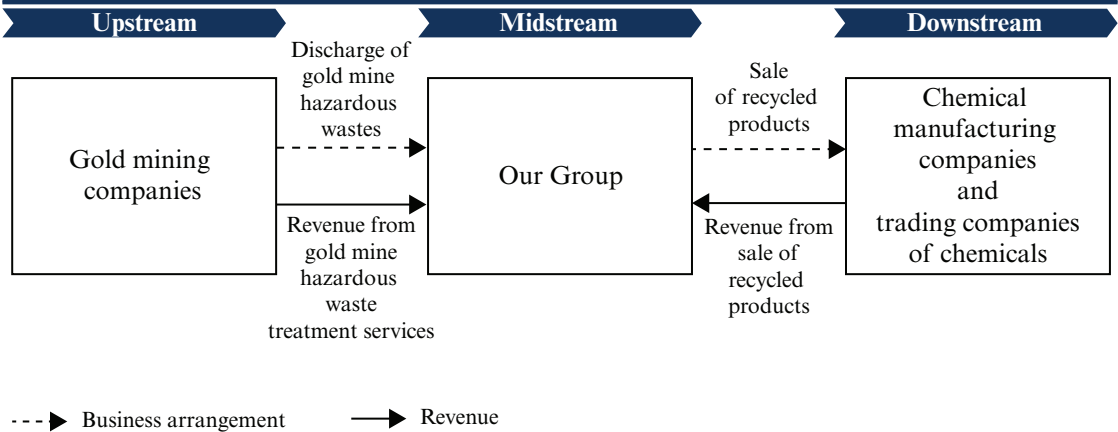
Upstream

Midstream

Downstream

Gold mining companies

Discharge of gold mine hazardous wastes

Revenue from gold mine hazardous waste treatment services

Our Group

Sale of recycled products

Revenue from sale of recycled products

Chemical manufacturing companies and trading companies of chemicals

Business arrangement

Revenue